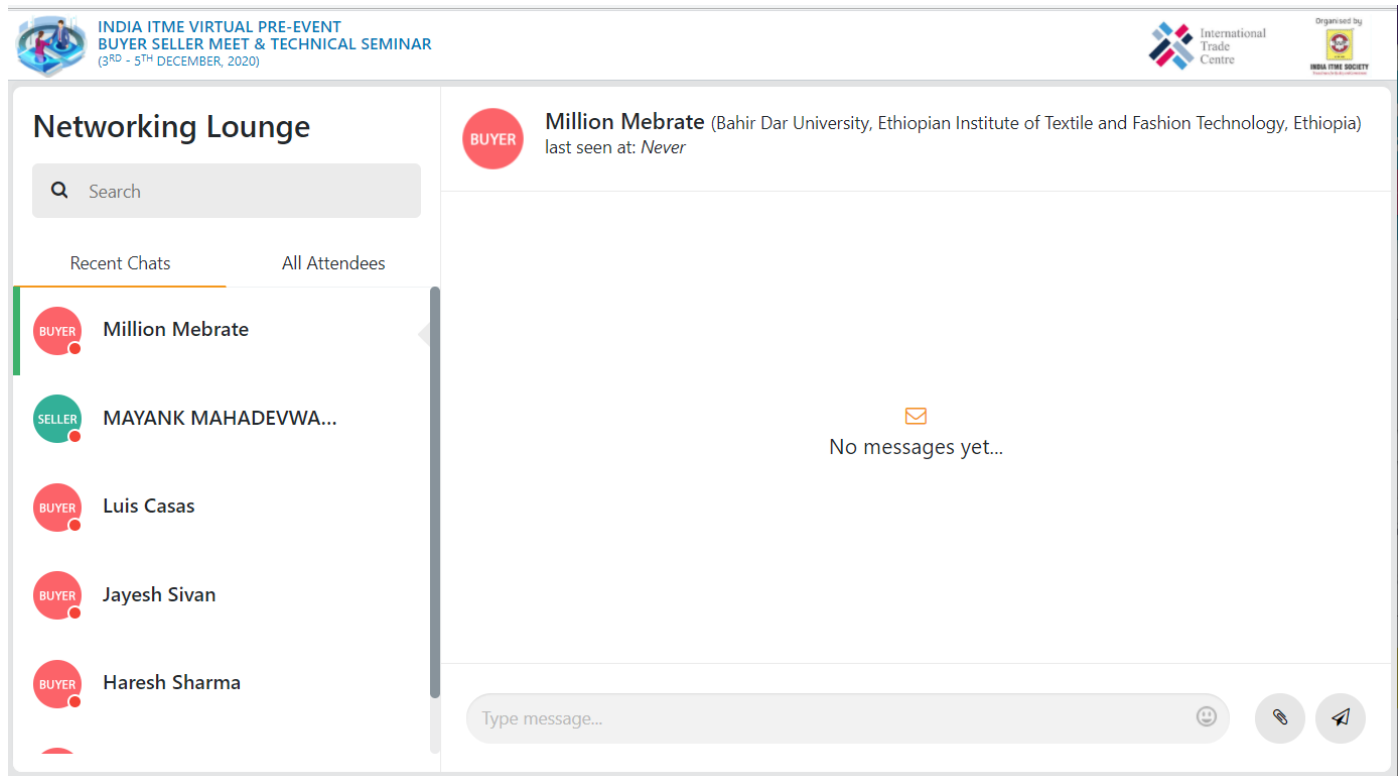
INDIA ITME VIRTUAL PRE-EVENT
BUYER SELLER MEET & TECHNICAL SEMINAR
($3^{RD}$ - $5^{TH}$ DECEMBER, 2020)

International Trade Centre

Organised by
INDIA ITME SOCIETY

Networking Lounge

Search

Recent Chats
All Attendees

BUYER Million Mebrate

SELLER MAYANK MAHADEVWA...

BUYER Luis Casas

BUYER Jayesh Sivan

BUYER Haresh Sharma

BUYER Million Mebrate (Bahir Dar University, Ethiopian Institute of Textile and Fashion Technology, Ethiopia)
last seen at: Never

No messages yet...

Type message...